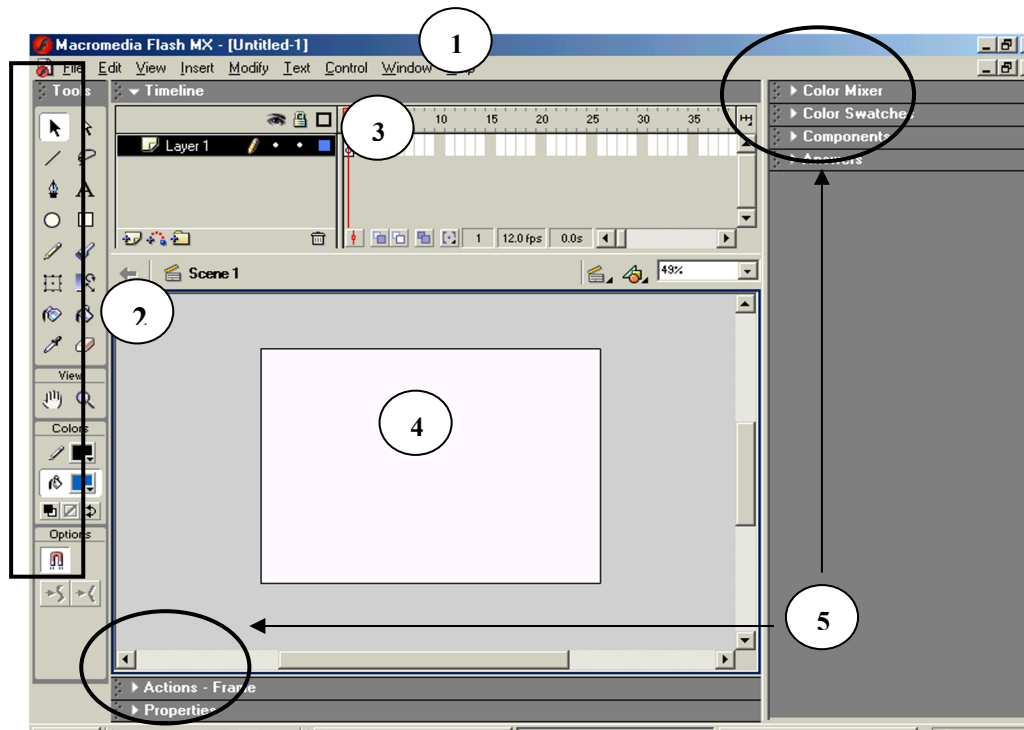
Macromedia Flash MX - [Untitled-1]

1

File Edit View Insert Modify Text Control Window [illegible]

Tools

Timeline

3

10 15 20 25 30 35

Layer 1

1 12.0 fps 0.0s

Scene 1

49%

2

View

Colors

Options

4

Color Mixer

Color Swatches

Components

Answers

5

Actions - Frame

Properties